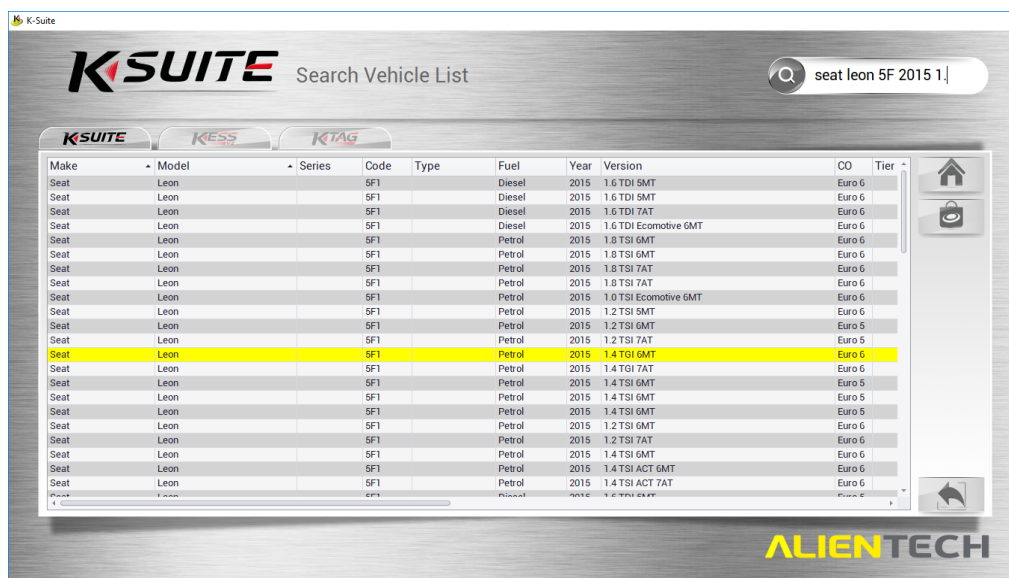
K-Suite

KSUITE Search Vehicle List

seat leon 5F 2015 1.

KSUITE KESS KTAG

| Make | Model | Series | Code | Type | Fuel | Year | Version | CO | Tier |
|---|---|---|---|---|---|---|---|---|---|
| Seat | Leon | | 5F1 | | Diesel | 2015 | 1.6 TDI 5MT | Euro 6 | |
| Seat | Leon | | 5F1 | | Diesel | 2015 | 1.6 TDI 5MT | Euro 6 | |
| Seat | Leon | | 5F1 | | Diesel | 2015 | 1.6 TDI 7AT | Euro 6 | |
| Seat | Leon | | 5F1 | | Diesel | 2015 | 1.6 TDI Ecomotive 6MT | Euro 6 | |
| Seat | Leon | | 5F1 | | Petrol | 2015 | 1.8 TSI 6MT | Euro 6 | |
| Seat | Leon | | 5F1 | | Petrol | 2015 | 1.8 TSI 6MT | Euro 6 | |
| Seat | Leon | | 5F1 | | Petrol | 2015 | 1.8 TSI 7AT | Euro 6 | |
| Seat | Leon | | 5F1 | | Petrol | 2015 | 1.8 TSI 7AT | Euro 6 | |
| Seat | Leon | | 5F1 | | Petrol | 2015 | 1.0 TSI Ecomotive 6MT | Euro 6 | |
| Seat | Leon | | 5F1 | | Petrol | 2015 | 1.2 TSI 5MT | Euro 6 | |
| Seat | Leon | | 5F1 | | Petrol | 2015 | 1.2 TSI 6MT | Euro 5 | |
| Seat | Leon | | 5F1 | | Petrol | 2015 | 1.2 TSI 7AT | Euro 5 | |
| Seat | Leon | | 5F1 | | Petrol | 2015 | 1.4 TGI 6MT | Euro 6 | |
| Seat | Leon | | 5F1 | | Petrol | 2015 | 1.4 TGI 7AT | Euro 6 | |
| Seat | Leon | | 5F1 | | Petrol | 2015 | 1.4 TSI 6MT | Euro 5 | |
| Seat | Leon | | 5F1 | | Petrol | 2015 | 1.4 TSI 6MT | Euro 5 | |
| Seat | Leon | | 5F1 | | Petrol | 2015 | 1.4 TSI 6MT | Euro 5 | |
| Seat | Leon | | 5F1 | | Petrol | 2015 | 1.2 TSI 6MT | Euro 6 | |
| Seat | Leon | | 5F1 | | Petrol | 2015 | 1.2 TSI 7AT | Euro 6 | |
| Seat | Leon | | 5F1 | | Petrol | 2015 | 1.4 TSI 6MT | Euro 6 | |
| Seat | Leon | | 5F1 | | Petrol | 2015 | 1.4 TSI ACT 6MT | Euro 6 | |
| Seat | Leon | | 5F1 | | Petrol | 2015 | 1.4 TSI ACT 7AT | Euro 6 | |
| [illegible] | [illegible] | | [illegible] | | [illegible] | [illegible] | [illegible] | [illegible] | |

ALIENTECH